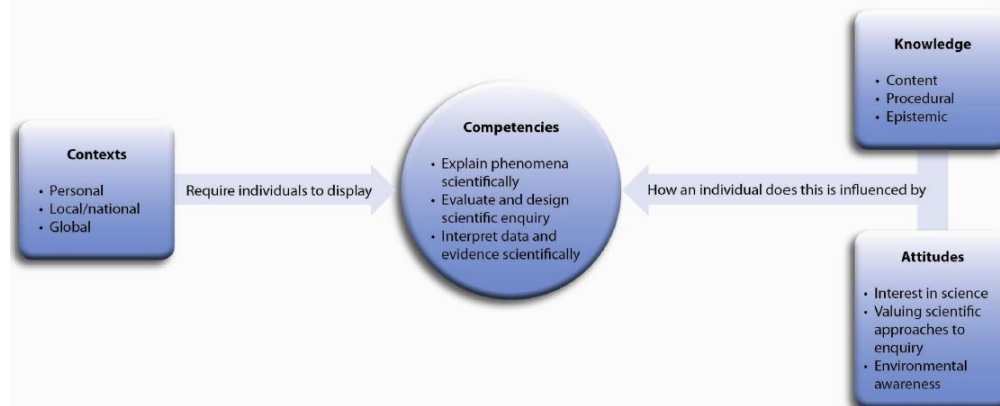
Contexts

• Personal
• Local/national
• Global

Require individuals to display

Competencies

• Explain phenomena scientifically
• Evaluate and design scientific enquiry
• Interpret data and evidence scientifically

How an individual does this is influenced by

Knowledge

• Content
• Procedural
• Epistemic

Attitudes

• Interest in science
• Valuing scientific approaches to enquiry
• Environmental awareness